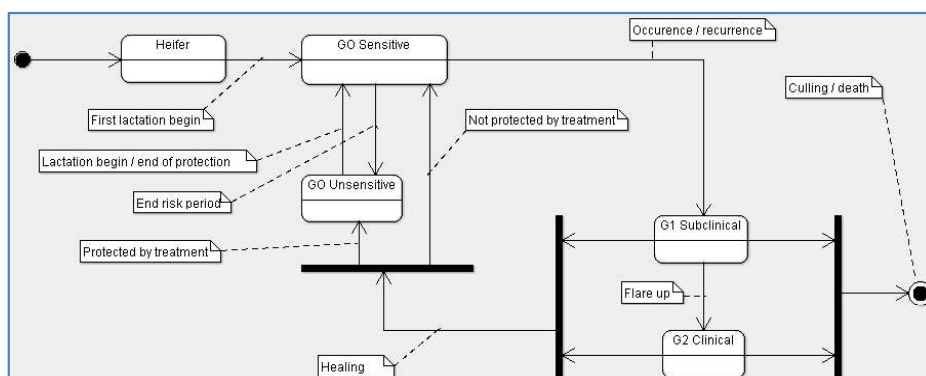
Heifer

GO Sensitive

Occurence / recurrence

Culling / death

First lactation begin

Not protected by treatment

Lactation begin / end of protection

GO Unsensitive

End risk period

Protected by treatment

G1 Subclinical

Flare up

G2 Clinical

Healing